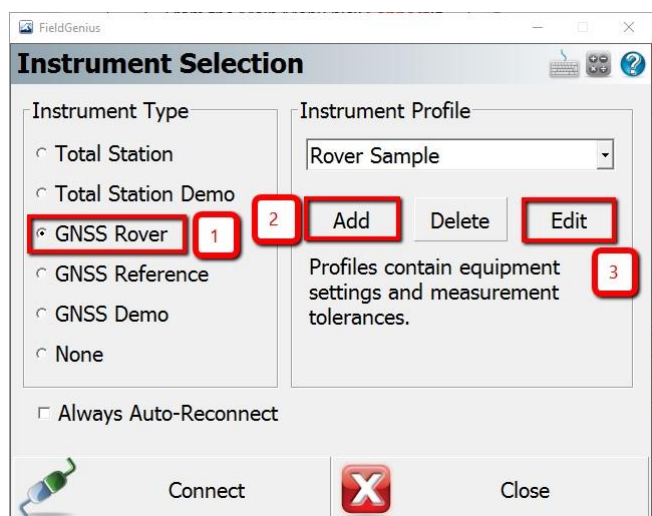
FieldGenius

Instrument Selection

Instrument Type

Total Station

Total Station Demo

GNSS Rover

1

GNSS Reference

GNSS Demo

None

Instrument Profile

Rover Sample

2

Add

Delete

Edit

3

Profiles contain equipment settings and measurement tolerances.

Always Auto-Reconnect

Connect

Close